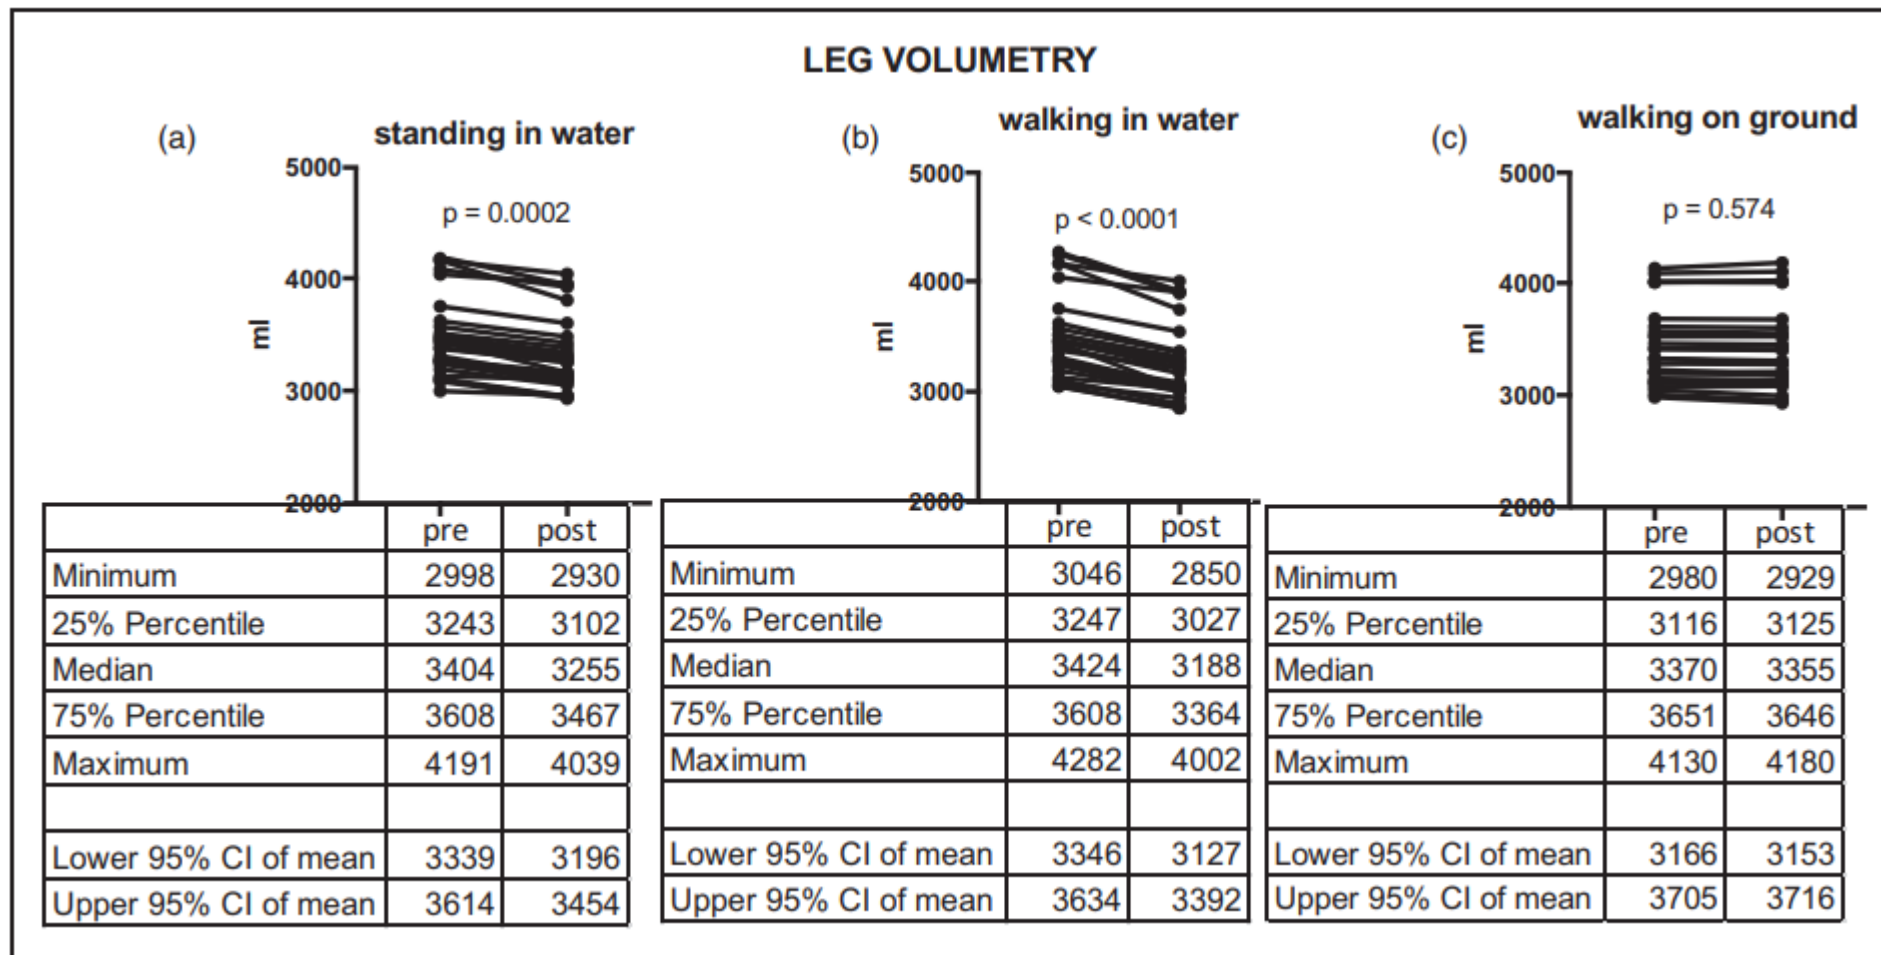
LEG VOLUMETRY

(a)
standing in water

5000
4000
3000
2000
ml

p = 0.0002

| | pre | post |
|---|---|---|
| Minimum | 2998 | 2930 |
| 25% Percentile | 3243 | 3102 |
| Median | 3404 | 3255 |
| 75% Percentile | 3608 | 3467 |
| Maximum | 4191 | 4039 |
| | | |
| Lower 95% CI of mean | 3339 | 3196 |
| Upper 95% CI of mean | 3614 | 3454 |

(b)
walking in water

5000
4000
3000
2000
ml

p < 0.0001

| | pre | post |
|---|---|---|
| Minimum | 3046 | 2850 |
| 25% Percentile | 3247 | 3027 |
| Median | 3424 | 3188 |
| 75% Percentile | 3608 | 3364 |
| Maximum | 4282 | 4002 |
| | | |
| Lower 95% CI of mean | 3346 | 3127 |
| Upper 95% CI of mean | 3634 | 3392 |

(c)
walking on ground

5000
4000
3000
2000
ml

p = 0.574

| | pre | post |
|---|---|---|
| Minimum | 2980 | 2929 |
| 25% Percentile | 3116 | 3125 |
| Median | 3370 | 3355 |
| 75% Percentile | 3651 | 3646 |
| Maximum | 4130 | 4180 |
| | | |
| Lower 95% CI of mean | 3166 | 3153 |
| Upper 95% CI of mean | 3705 | 3716 |